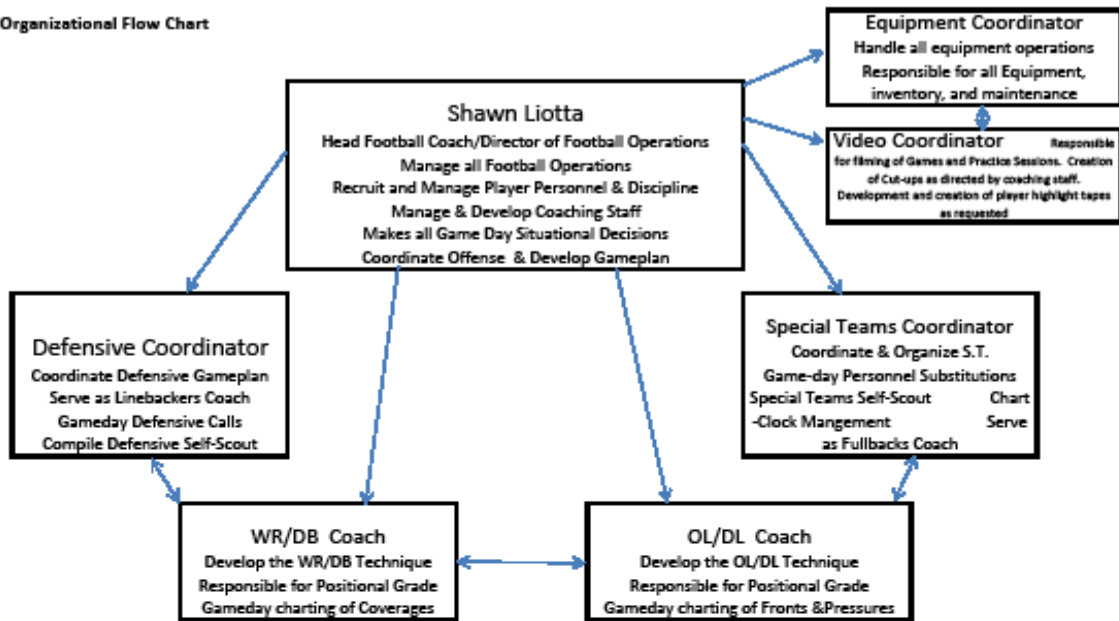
Organizational Flow Chart

Shawn Liotta
Head Football Coach/Director of Football Operations
Manage all Football Operations
Recruit and Manage Player Personnel & Discipline
Manage & Develop Coaching Staff
Makes all Game Day Situational Decisions
Coordinate Offense & Develop Gameplan

Equipment Coordinator
Handle all equipment operations
Responsible for all Equipment, inventory, and maintenance

Video Coordinator Responsible for filming of Games and Practice Sessions. Creation of Cut-ups as directed by coaching staff. Development and creation of player highlight tapes as requested

Defensive Coordinator
Coordinate Defensive Gameplan
Serve as Linebackers Coach
Gameday Defensive Calls
Compile Defensive Self-Scout

Special Teams Coordinator
Coordinate & Organize S.T.
Game-day Personnel Substitutions
Special Teams Self-Scout Chart
-Clock Mangement Serve
as Fullbacks Coach

WR/DB Coach
Develop the WR/DB Technique
Responsible for Positional Grade
Gameday charting of Coverages

OL/DL Coach
Develop the OL/DL Technique
Responsible for Positional Grade
Gameday charting of Fronts &Pressures